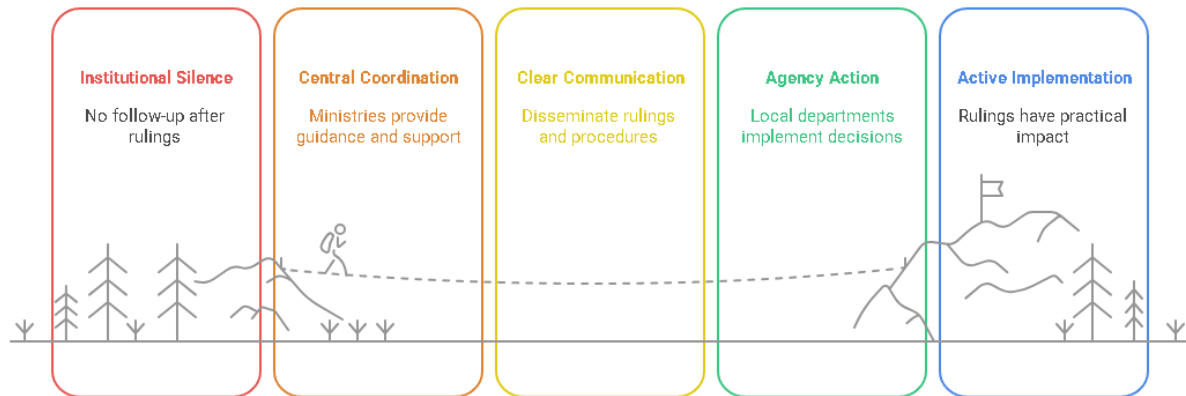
Institutional Silence

No follow-up after rulings

Central Coordination

Ministries provide guidance and support

Clear Communication

Disseminate rulings and procedures

Agency Action

Local departments implement decisions

Active Implementation

Rulings have practical impact